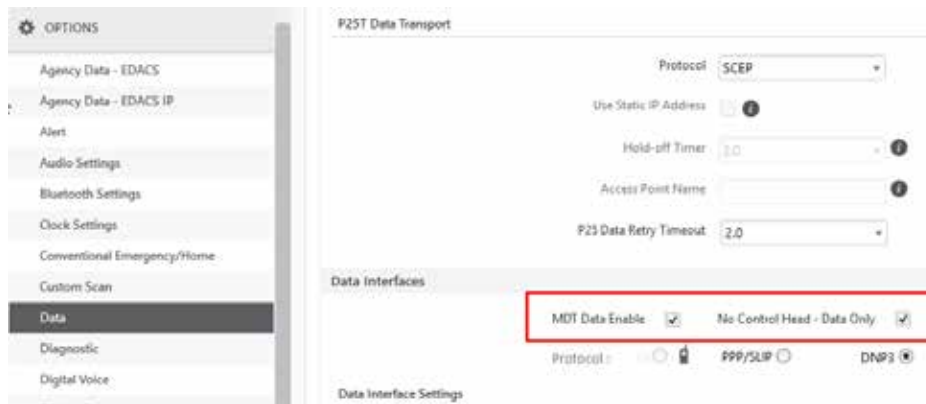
OPTIONS

Agency Data - EDACS

Agency Data - EDACS IP

Alert

Audio Settings

Bluetooth Settings

Clock Settings

Conventional Emergency/Home

Custom Scan

Data

Diagnostic

Digital Voice

P25T Data Transport

Protocol SCEP

Use Static IP Address

Hold-off Timer 3.0

Access Point Name

P25 Data Retry Timeout 2.0

Data Interfaces

MDT Data Enable

No Control Head - Data Only

Protocol :

PPP/SLIP

DNP3

Data Interface Settings